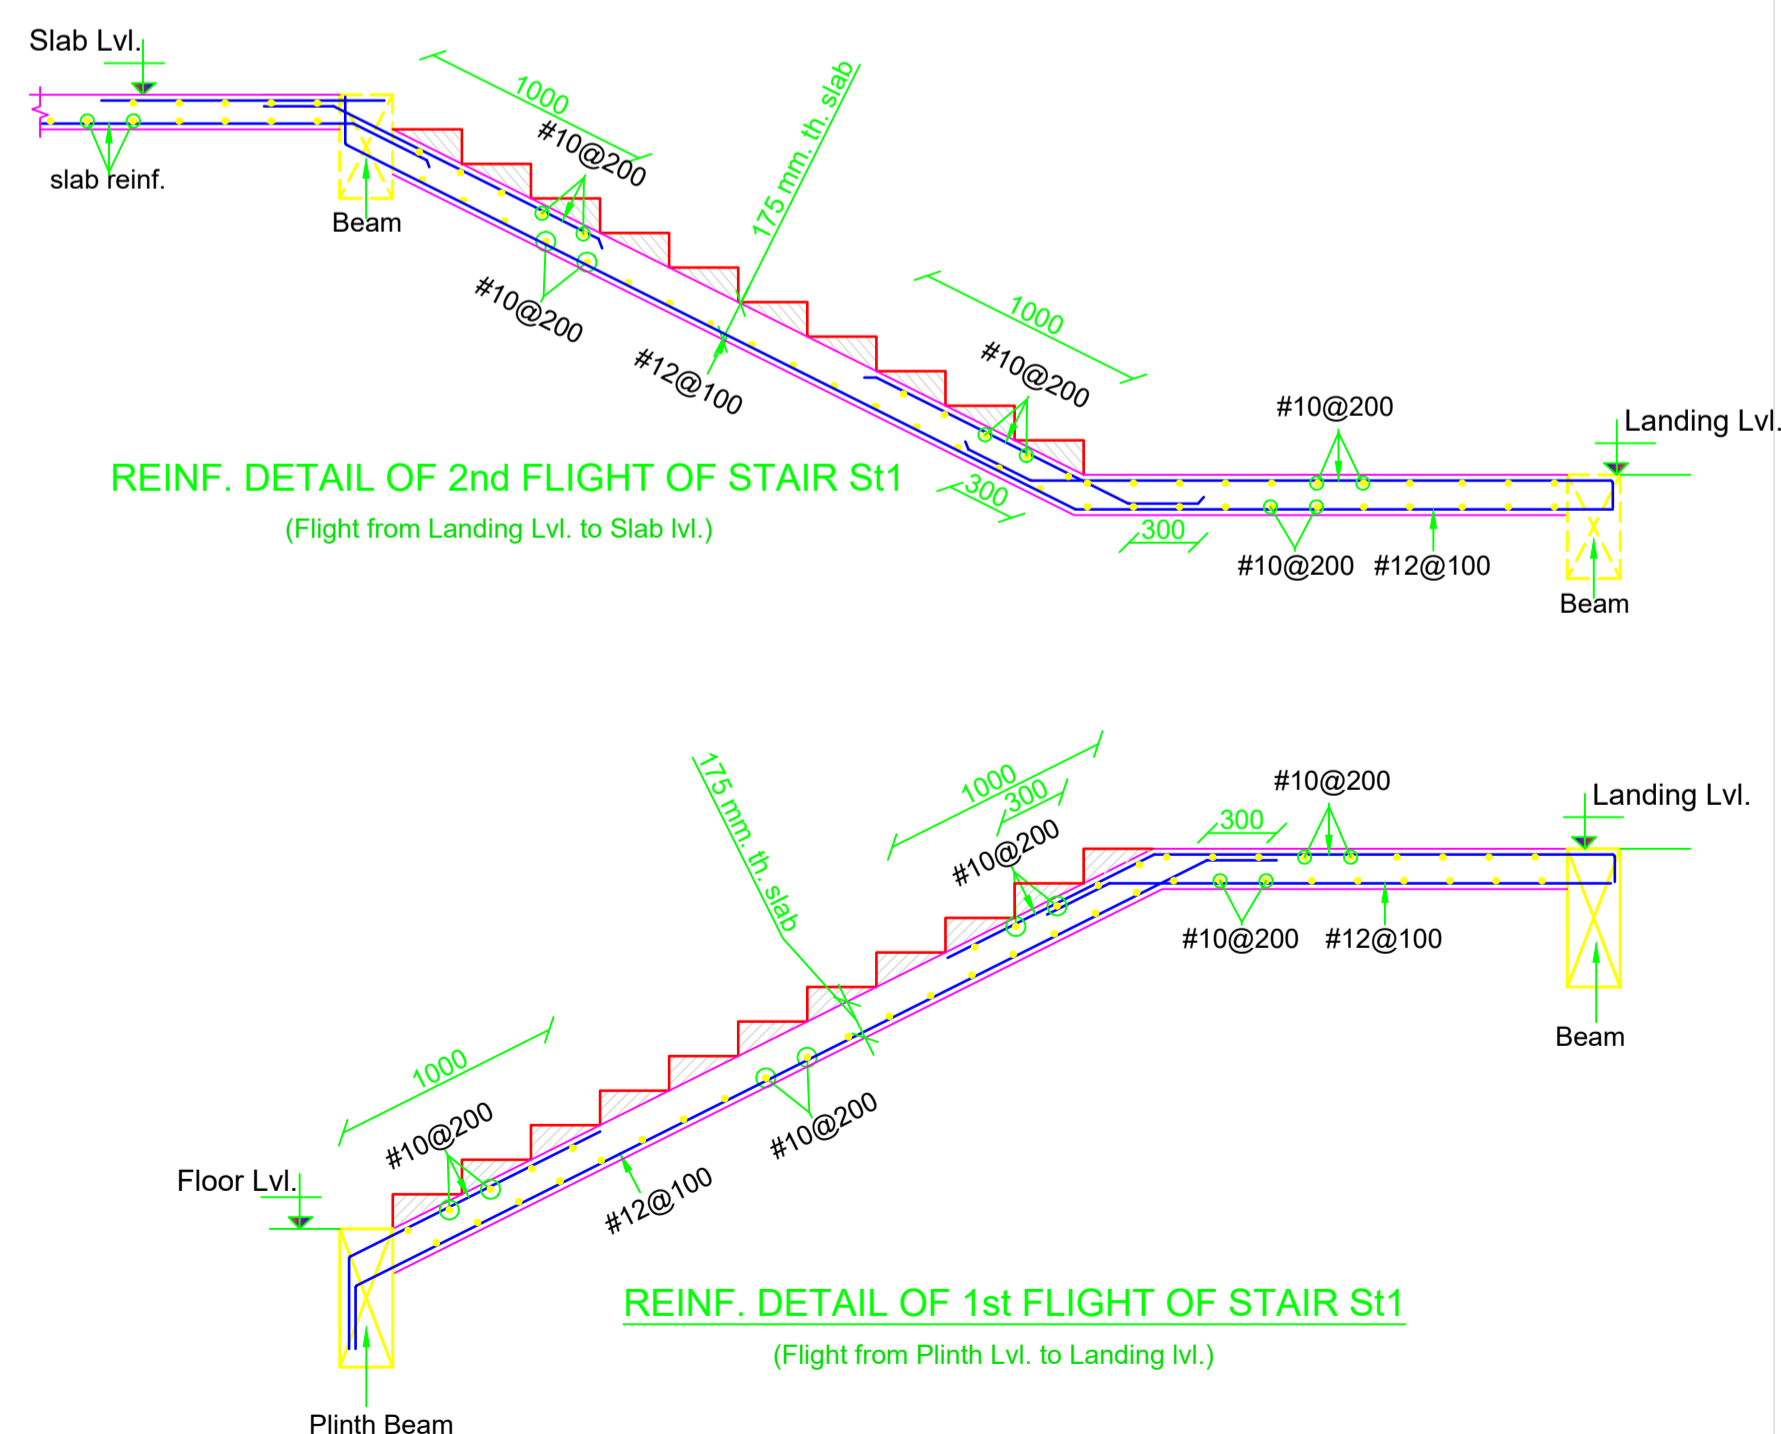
Slab Lvl.

slab reinf.

Beam

1000

#10@200

175 mm. th. slab

#10@200

#12@100

1000

#10@200

#10@200

Landing Lvl.

REINF. DETAIL OF 2nd FLIGHT OF STAIR St1

(Flight from Landing Lvl. to Slab lvl.)

300

300

#10@200

#12@100

Beam

175 mm. th. slab

1000

300

#10@200

#10@200

300

Landing Lvl.

#10@200

#12@100

Beam

1000

#10@200

Floor Lvl.

#12@100

#10@200

REINF. DETAIL OF 1st FLIGHT OF STAIR St1

(Flight from Plinth Lvl. to Landing lvl.)

Plinth Beam